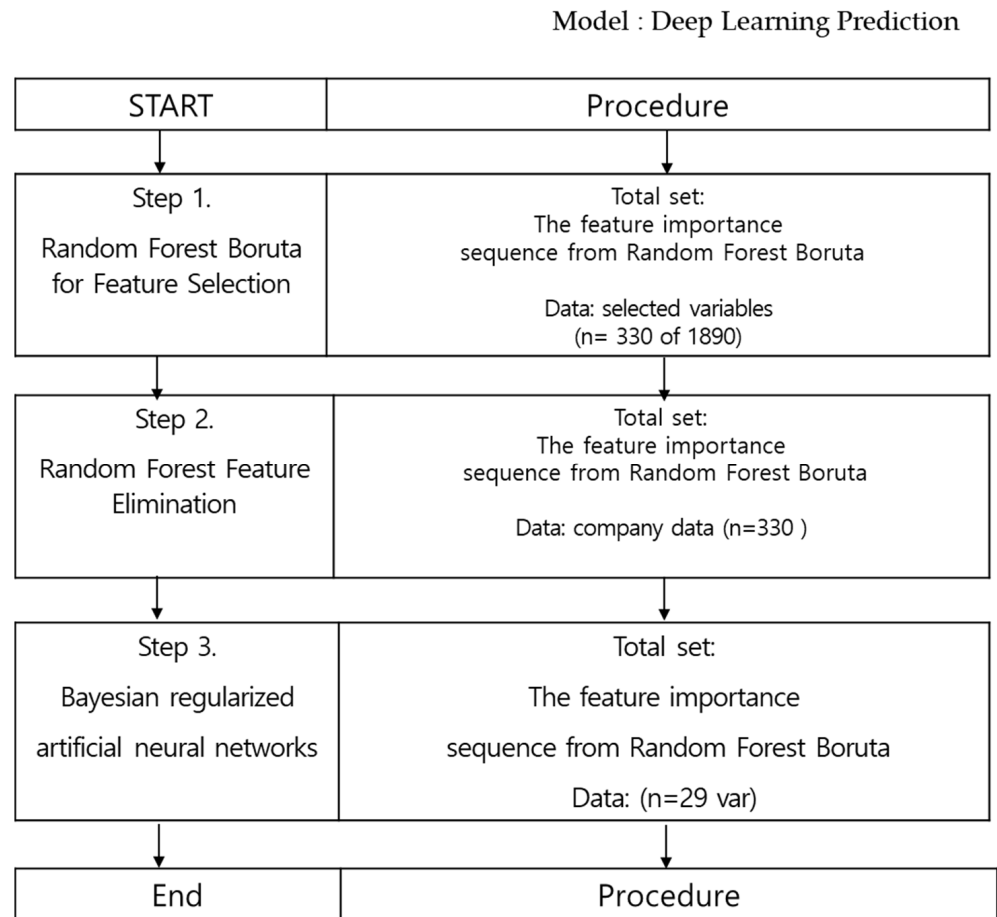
Model : Deep Learning Prediction

| START | Procedure |
|---|---|
| Step 1. Random Forest Boruta for Feature Selection | Total set: The feature importance sequence from Random Forest Boruta Data: selected variables (n= 330 of 1890) |
| Step 2. Random Forest Feature Elimination | Total set: The feature importance sequence from Random Forest Boruta Data: company data (n=330 ) |
| Step 3. Bayesian regularized artificial neural networks | Total set: The feature importance sequence from Random Forest Boruta Data: (n=29 var) |
| End | Procedure |